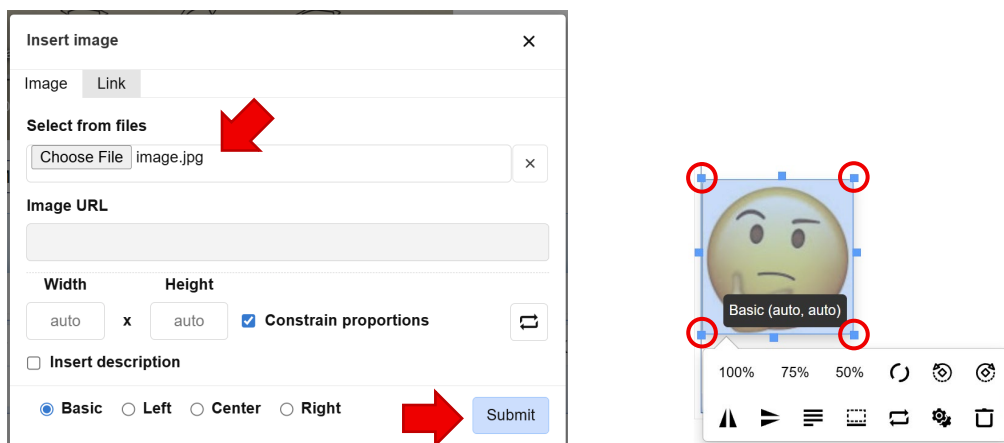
Insert image ×

Image Link

Select from files

Choose File image.jpg ×

Image URL

Width Height

auto x auto Constrain proportions

Insert description

Basic Left Center Right Submit

Basic (auto, auto)

100% 75% 50%